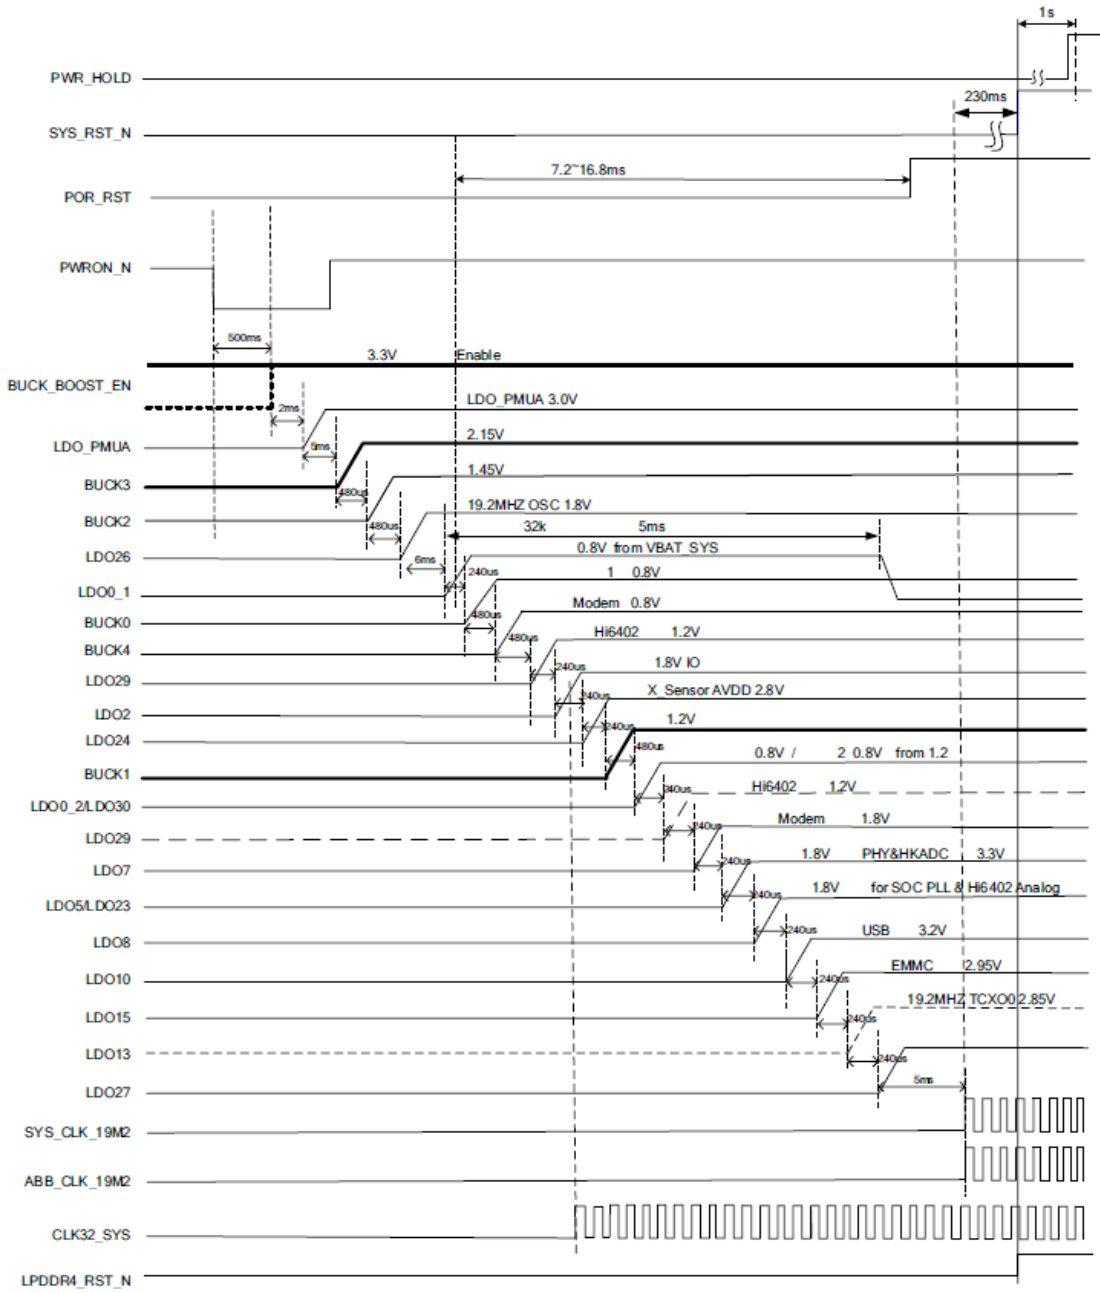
1s

PWR_HOLD

230ms

SYS_RST_N

7.2~16.8ms

POR_RST

PWRON_N

500ms

3.3V Enable

BUCK_BOOST_EN

2ms

LDO_PMUA 3.0V

LDO_PMUA

5ms

2.15V

BUCK3

480us

1.45V

BUCK2

480us

19.2MHZ OSC 1.8V

LDO26

6ms

32k 5ms

0.8V from VBAT_SYS

LDO0_1

240us

1 0.8V

BUCK0

480us

Modem 0.8V

BUCK4

480us

Hi6402 1.2V

LDO29

240us

1.8V IO

LDO2

240us

X_Sensor AVDD 2.8V

LDO24

240us

1.2V

BUCK1

480us

0.8V / 2 0.8V from 1.2

LDO0_2/LDO30

240us

Hi6402 1.2V

LDO29

240us

Modem 1.8V

LDO7

240us

1.8V PHY&HKADC 3.3V

LDO5/LDO23

240us

1.8V for SOC PLL & Hi6402 Analog

LDO8

240us

USB 3.2V

LDO10

240us

EMMC 2.95V

LDO15

240us

19.2MHZ TCXO0 2.85V

LDO13

240us

LDO27

5ms

SYS_CLK_19M2

ABB_CLK_19M2

CLK32_SYS

LPDDR4_RST_N